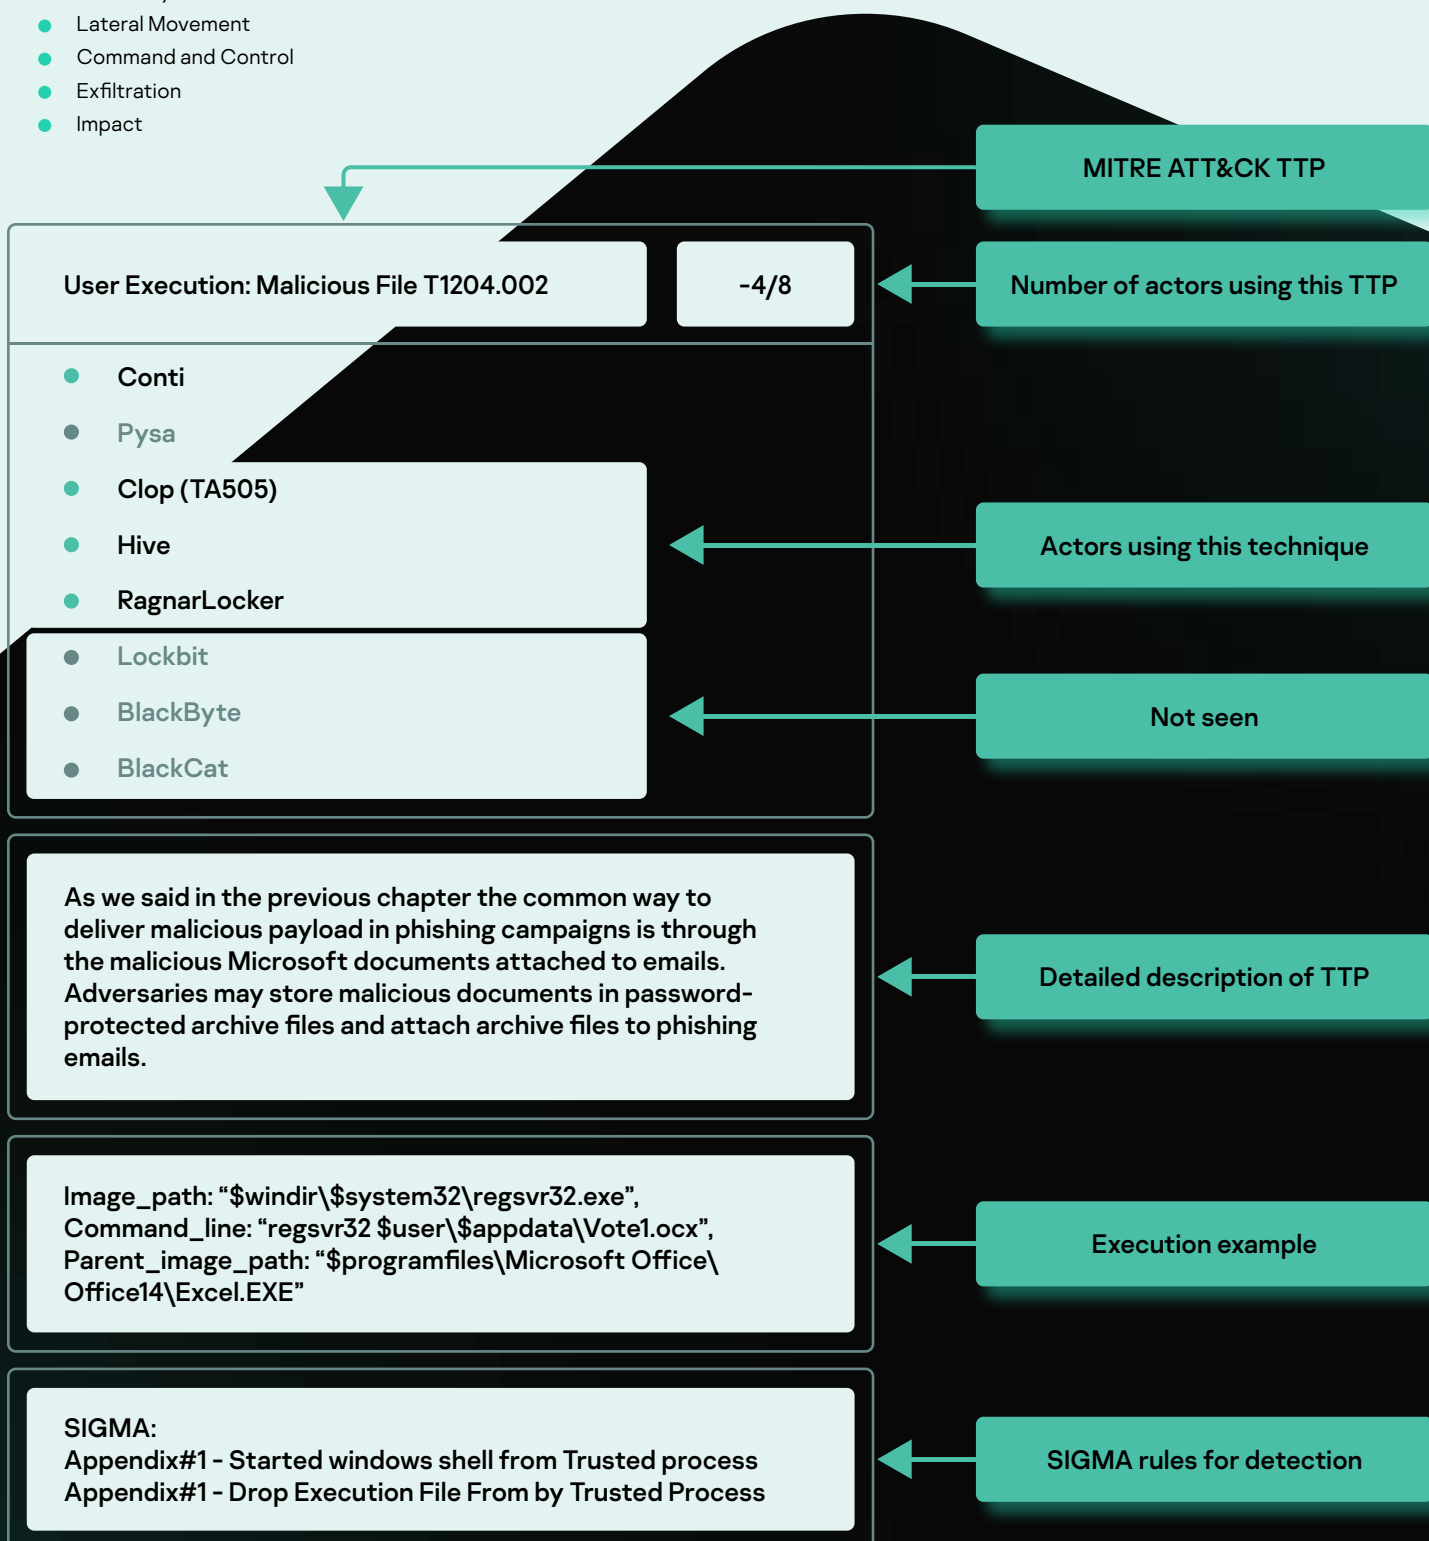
Lateral Movement
Command and Control
Exfiltration
Impact

MITRE ATT&CK TTP

User Execution: Malicious File T1204.002

-4/8

Number of actors using this TTP

Conti
Pysa
Clop (TA505)
Hive
RagnarLocker
Lockbit
BlackByte
BlackCat

Actors using this technique

Not seen

As we said in the previous chapter the common way to deliver malicious payload in phishing campaigns is through the malicious Microsoft documents attached to emails. Adversaries may store malicious documents in password-protected archive files and attach archive files to phishing emails.

Detailed description of TTP

Image_path: “$windir\$system32\regsvr32.exe”,
Command_line: “regsvr32 $user\$appdata\Vote1.ocx”,
Parent_image_path: “$programfiles\Microsoft Office\Office14\Excel.EXE”

Execution example

SIGMA:
Appendix#1 - Started windows shell from Trusted process
Appendix#1 - Drop Execution File From by Trusted Process

SIGMA rules for detection